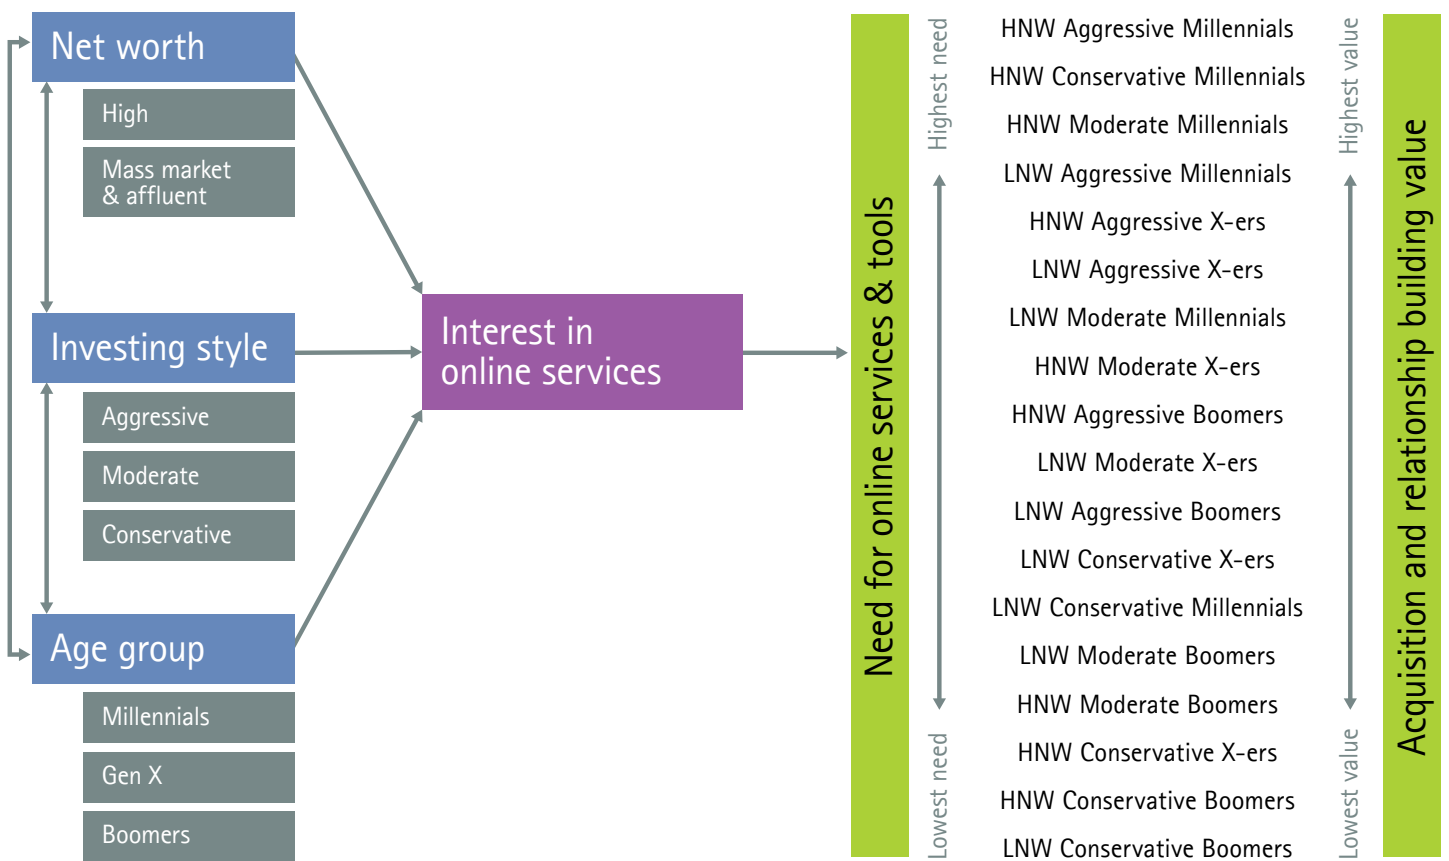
Net worth

High

Mass market & affluent

Investing style

Aggressive

Moderate

Conservative

Age group

Millennials

Gen X

Boomers

Interest in online services

Need for online services & tools

Highest need

Lowest need

HNW Aggressive Millennials
HNW Conservative Millennials
HNW Moderate Millennials
LNW Aggressive Millennials
HNW Aggressive X-ers
LNW Aggressive X-ers
LNW Moderate Millennials
HNW Moderate X-ers
HNW Aggressive Boomers
LNW Moderate X-ers
LNW Aggressive Boomers
LNW Conservative X-ers
LNW Conservative Millennials
LNW Moderate Boomers
HNW Moderate Boomers
HNW Conservative X-ers
HNW Conservative Boomers
LNW Conservative Boomers

Highest value

Lowest value

Acquisition and relationship building value